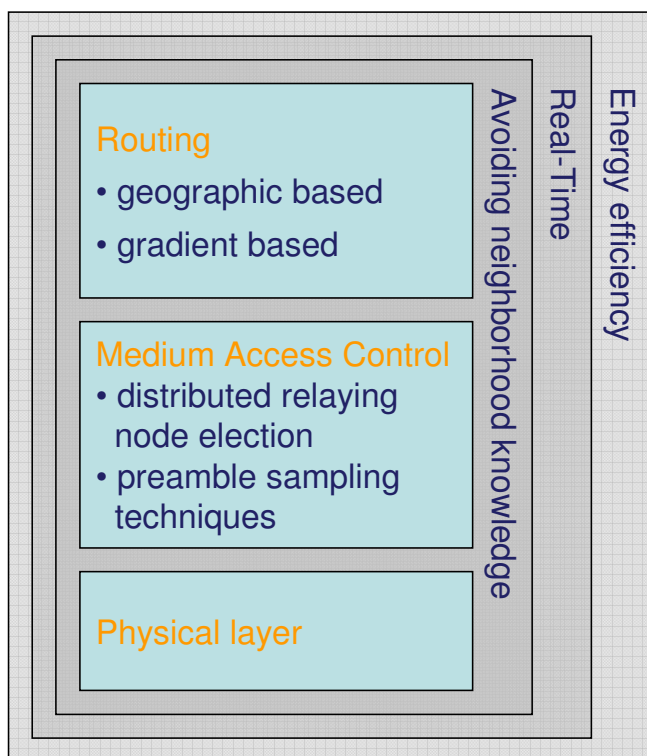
Routing

• geographic based

• gradient based

Medium Access Control

• distributed relaying node election

• preamble sampling techniques

Physical layer

Avoiding neighborhood knowledge

Real-Time

Energy efficiency